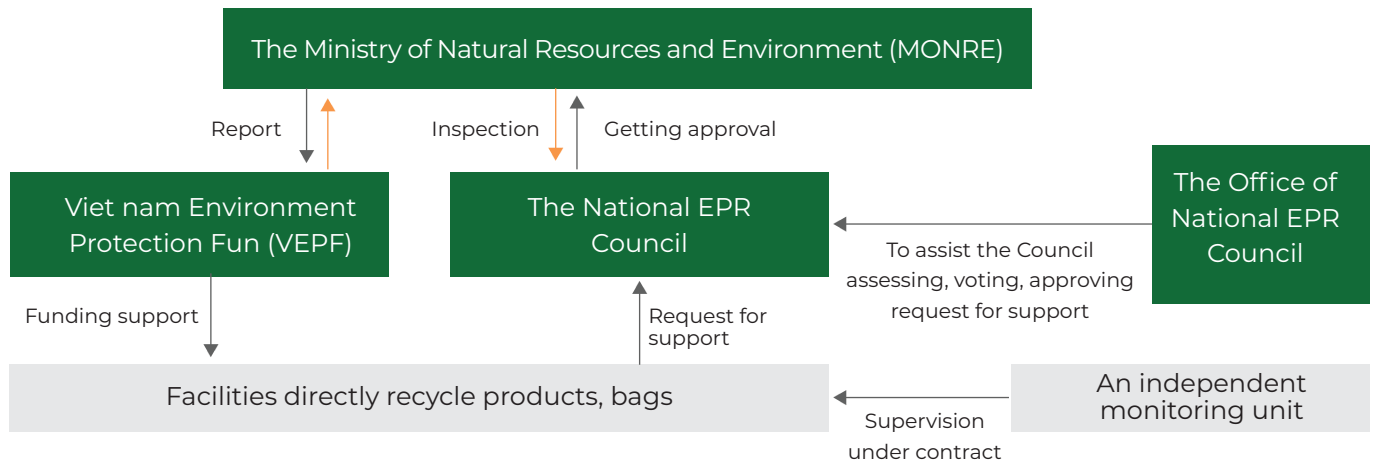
The Ministry of Natural Resources and Environment (MONRE)

Report

Inspection

Getting approval

Viet nam Environment Protection Fun (VEPF)

The National EPR Council

The Office of National EPR Council

To assist the Council assessing, voting, approving request for support

Funding support

Request for support

Facilities directly recycle products, bags

An independent monitoring unit

Supervision under contract